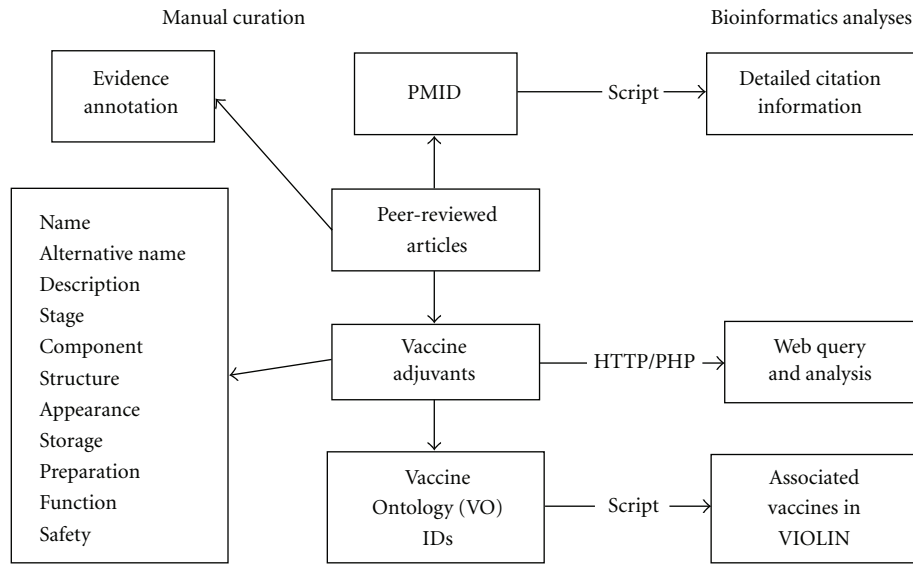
Manual curation

Bioinformatics analyses

Evidence annotation

PMID

Script

Detailed citation information

Name
Alternative name
Description
Stage
Component
Structure
Appearance
Storage
Preparation
Function
Safety

Peer-reviewed articles

Vaccine adjuvants

HTTP/PHP

Web query and analysis

Vaccine Ontology (VO) IDs

Script

Associated vaccines in VIOLIN